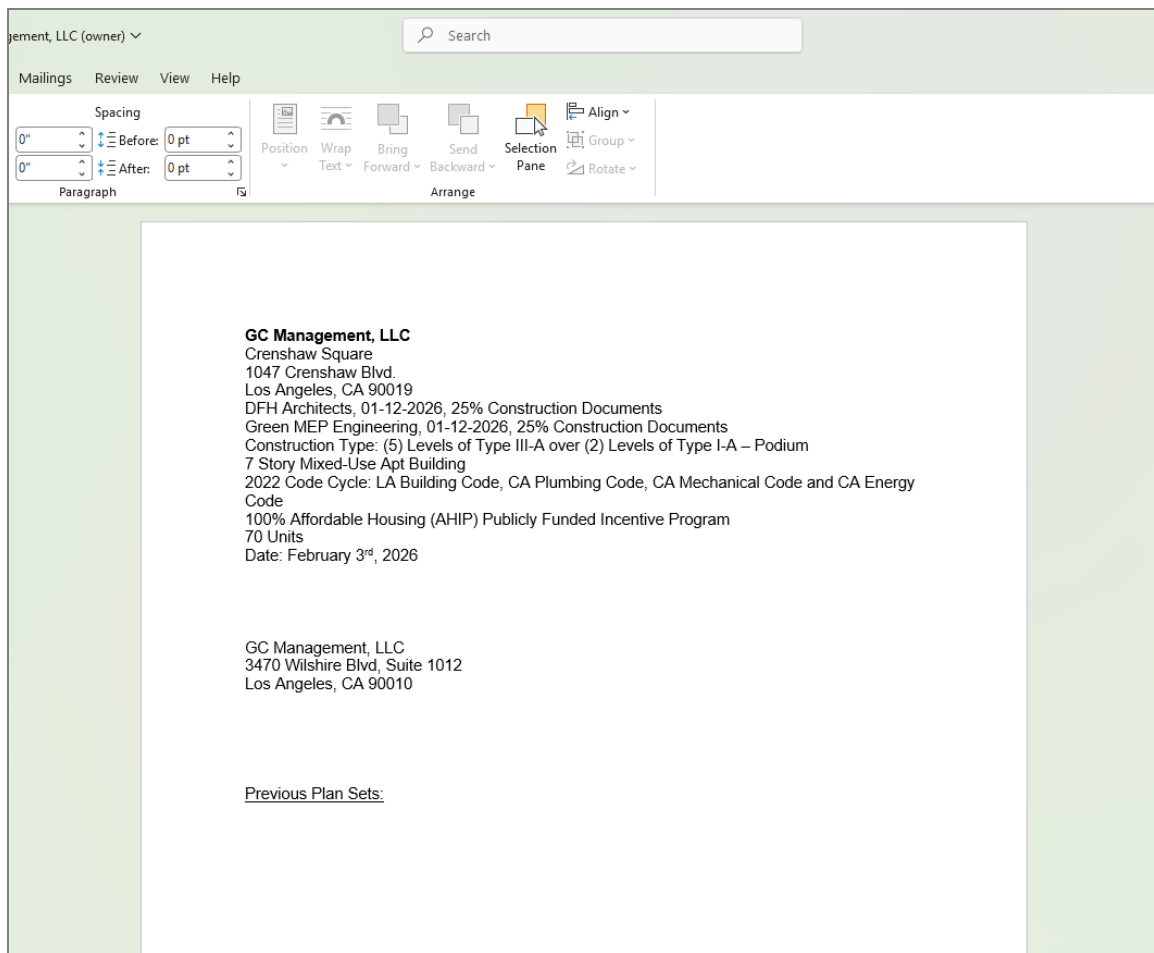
gement, LLC (owner) ∨

Search

Mailings Review View Help

Spacing
0"
Before: 0 pt
0"
After: 0 pt
Paragraph

Position
Wrap Text
Bring Forward
Send Backward
Selection Pane
Align
Group
Rotate
Arrange

**GC Management, LLC**
Crenshaw Square
1047 Crenshaw Blvd.
Los Angeles, CA 90019
DFH Architects, 01-12-2026, 25% Construction Documents
Green MEP Engineering, 01-12-2026, 25% Construction Documents
Construction Type: (5) Levels of Type III-A over (2) Levels of Type I-A – Podium
7 Story Mixed-Use Apt Building
2022 Code Cycle: LA Building Code, CA Plumbing Code, CA Mechanical Code and CA Energy Code
100% Affordable Housing (AHIP) Publicly Funded Incentive Program
70 Units
Date: February 3$^{rd}$, 2026

GC Management, LLC
3470 Wilshire Blvd, Suite 1012
Los Angeles, CA 90010

Previous Plan Sets: